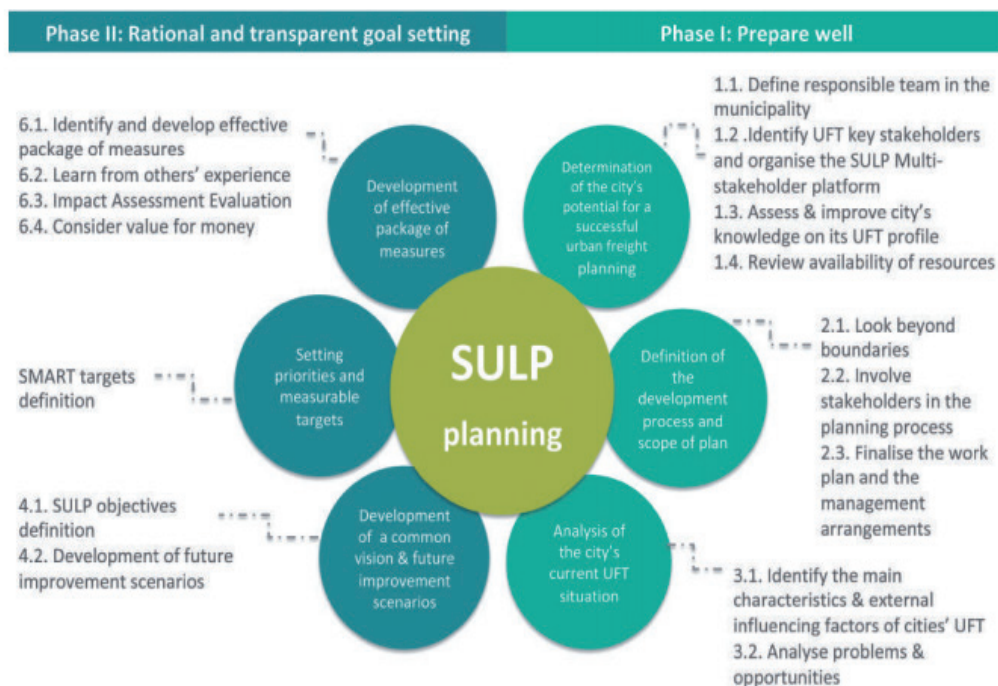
Phase II: Rational and transparent goal setting

Phase I: Prepare well

1.1. Define responsible team in the municipality
1.2 .Identify UFT key stakeholders and organise the SULP Multi-stakeholder platform
1.3. Assess & improve city's knowledge on its UFT profile
1.4. Review availability of resources

6.1. Identify and develop effective package of measures
6.2. Learn from others' experience
6.3. Impact Assessment Evaluation
6.4. Consider value for money

Development of effective package of measures

Determination of the city's potential for a successful urban freight planning

SULP planning

Setting priorities and measurable targets

SMART targets definition

Definition of the development process and scope of plan

2.1. Look beyond boundaries
2.2. Involve stakeholders in the planning process
2.3. Finalise the work plan and the management arrangements

4.1. SULP objectives definition
4.2. Development of future improvement scenarios

Development of a common vision & future improvement scenarios

Analysis of the city's current UFT situation

3.1. Identify the main characteristics & external influencing factors of cities' UFT
3.2. Analyse problems & opportunities